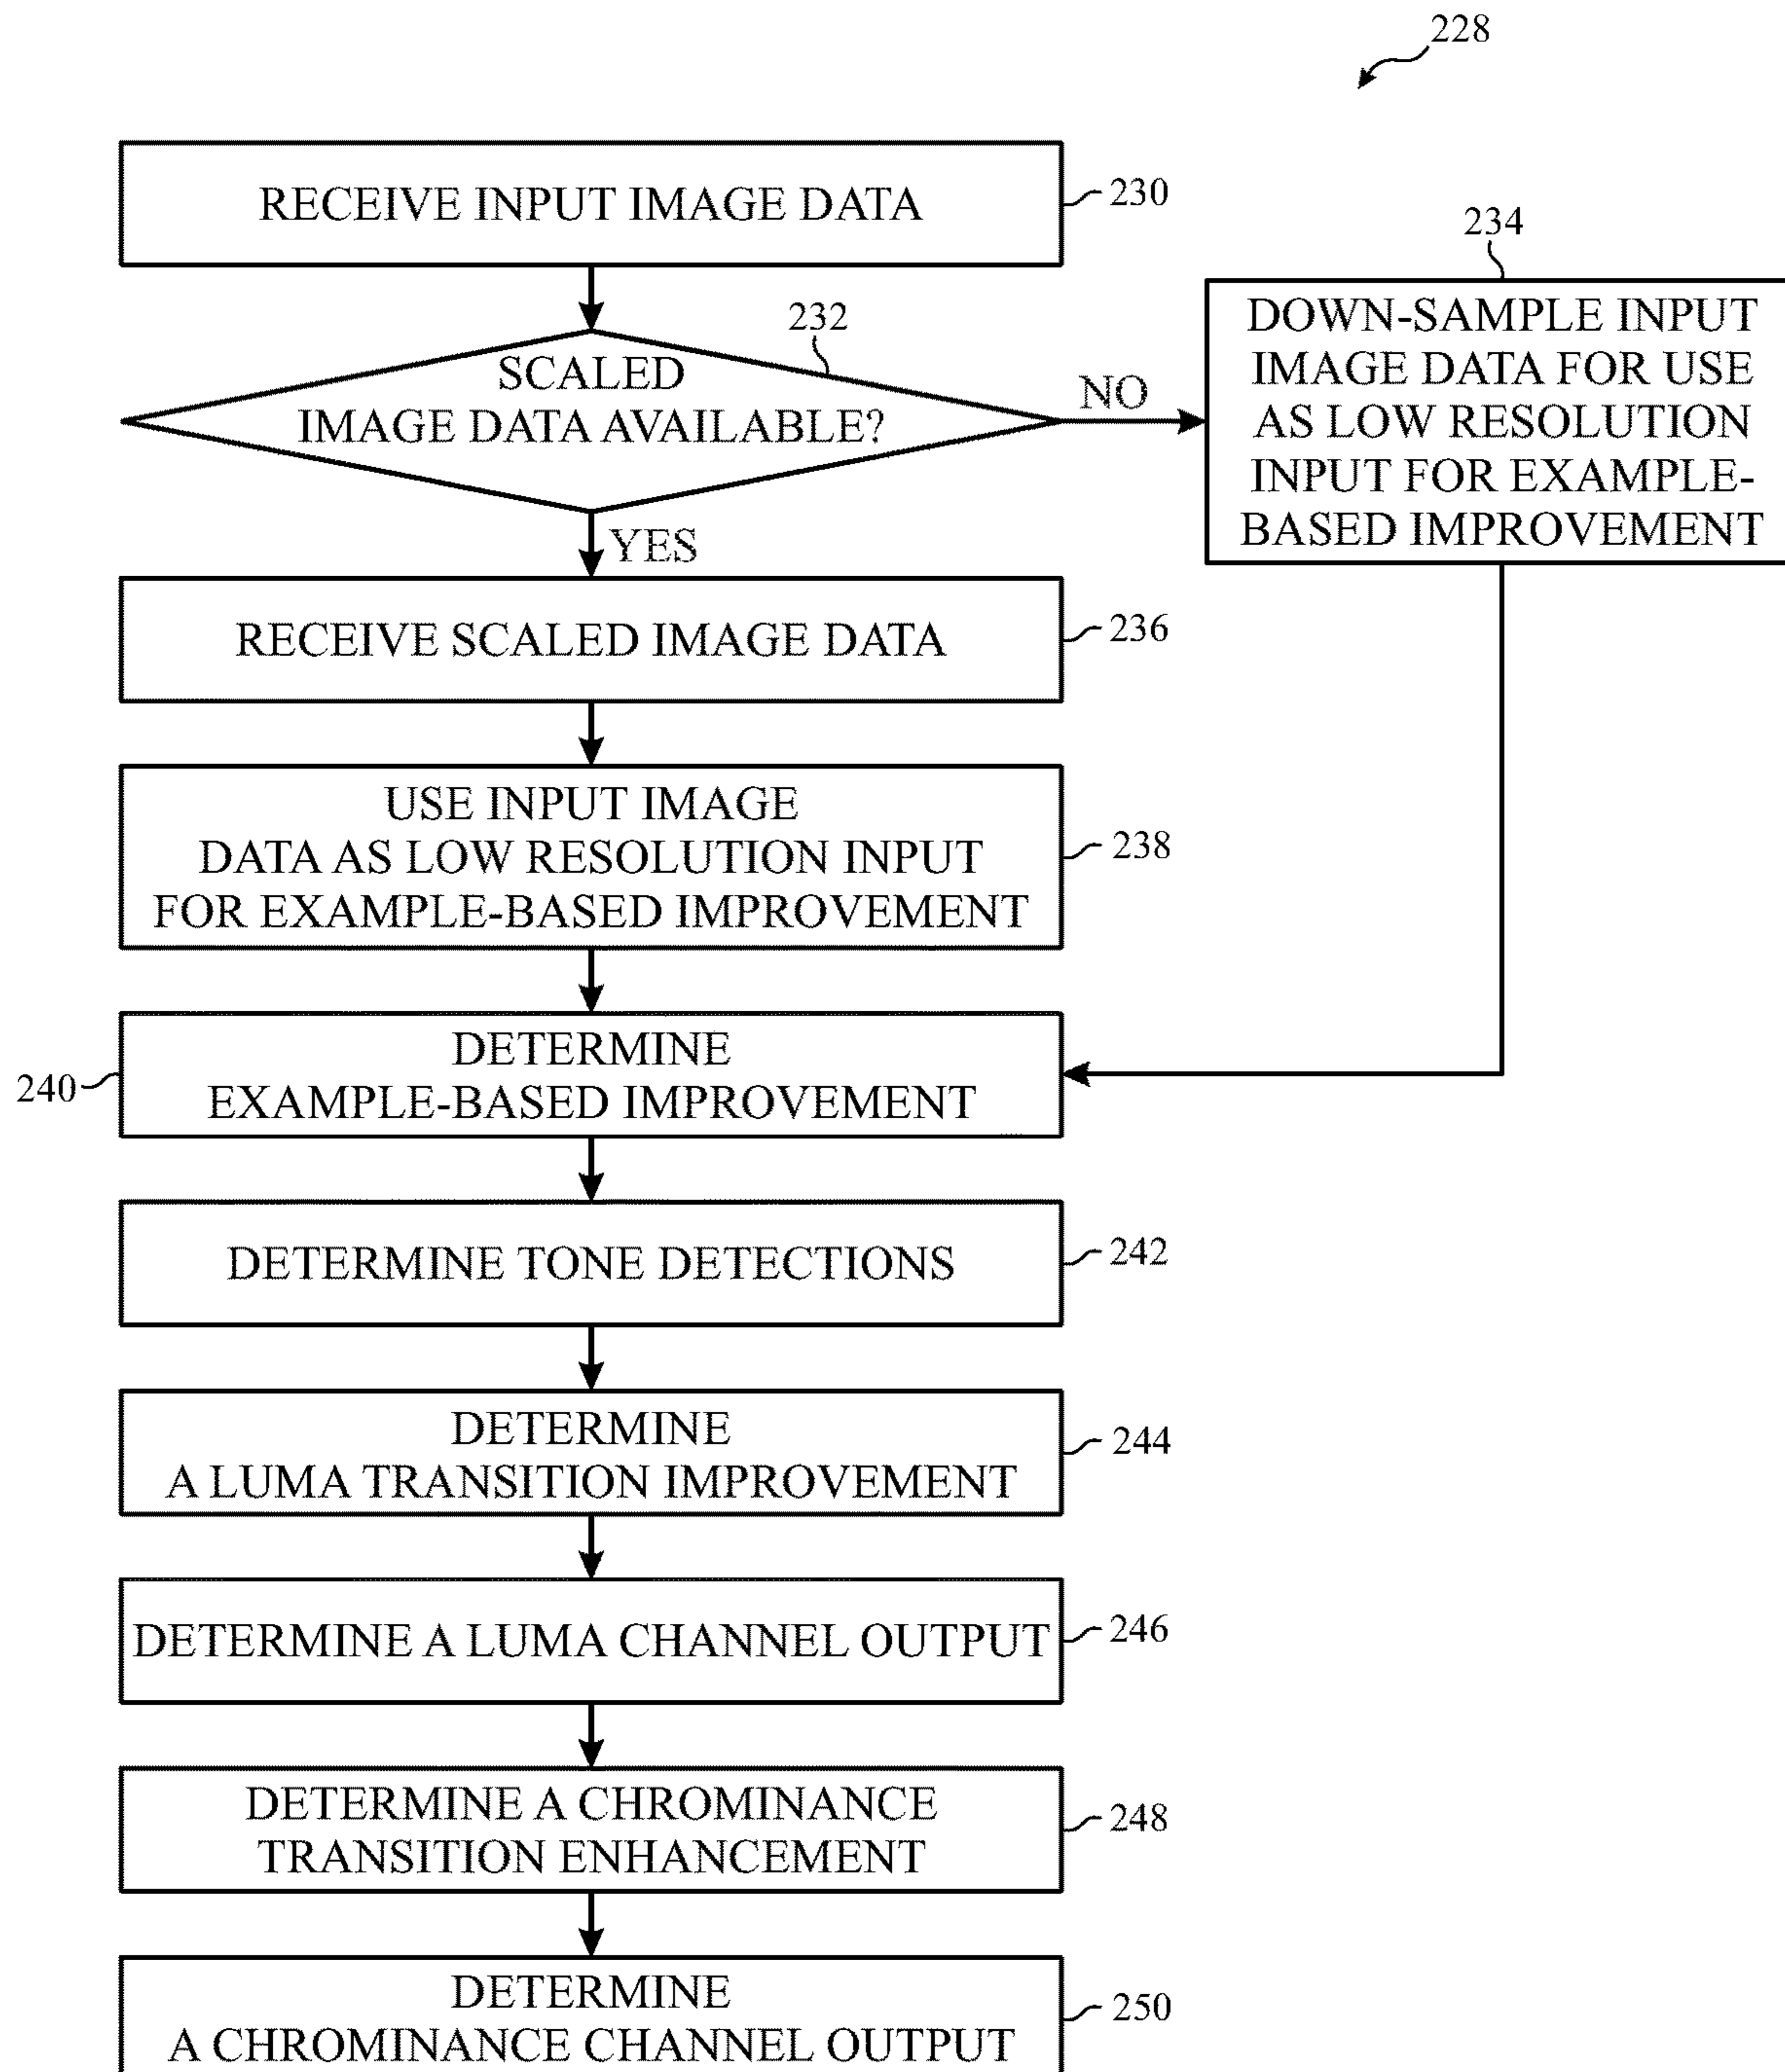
228

RECEIVE INPUT IMAGE DATA

230

234

DOWN-SAMPLE INPUT IMAGE DATA FOR USE AS LOW RESOLUTION INPUT FOR EXAMPLE-BASED IMPROVEMENT

232

SCALED IMAGE DATA AVAILABLE?

NO

YES

RECEIVE SCALED IMAGE DATA

236

USE INPUT IMAGE DATA AS LOW RESOLUTION INPUT FOR EXAMPLE-BASED IMPROVEMENT

238

240

DETERMINE EXAMPLE-BASED IMPROVEMENT

DETERMINE TONE DETECTIONS

242

DETERMINE A LUMA TRANSITION IMPROVEMENT

244

DETERMINE A LUMA CHANNEL OUTPUT

246

DETERMINE A CHROMINANCE TRANSITION ENHANCEMENT

248

DETERMINE A CHROMINANCE CHANNEL OUTPUT

250